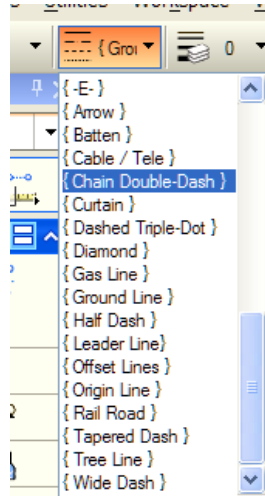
Utilities Workspace

{ Grou

0

{ -E- }
{ Arrow }
{ Batten }
{ Cable / Tele }
{ Chain Double-Dash }
{ Curtain }
{ Dashed Triple-Dot }
{ Diamond }
{ Gas Line }
{ Ground Line }
{ Half Dash }
{ Leader Line}
{ Offset Lines }
{ Origin Line }
{ Rail Road }
{ Tapered Dash }
{ Tree Line }
{ Wide Dash }